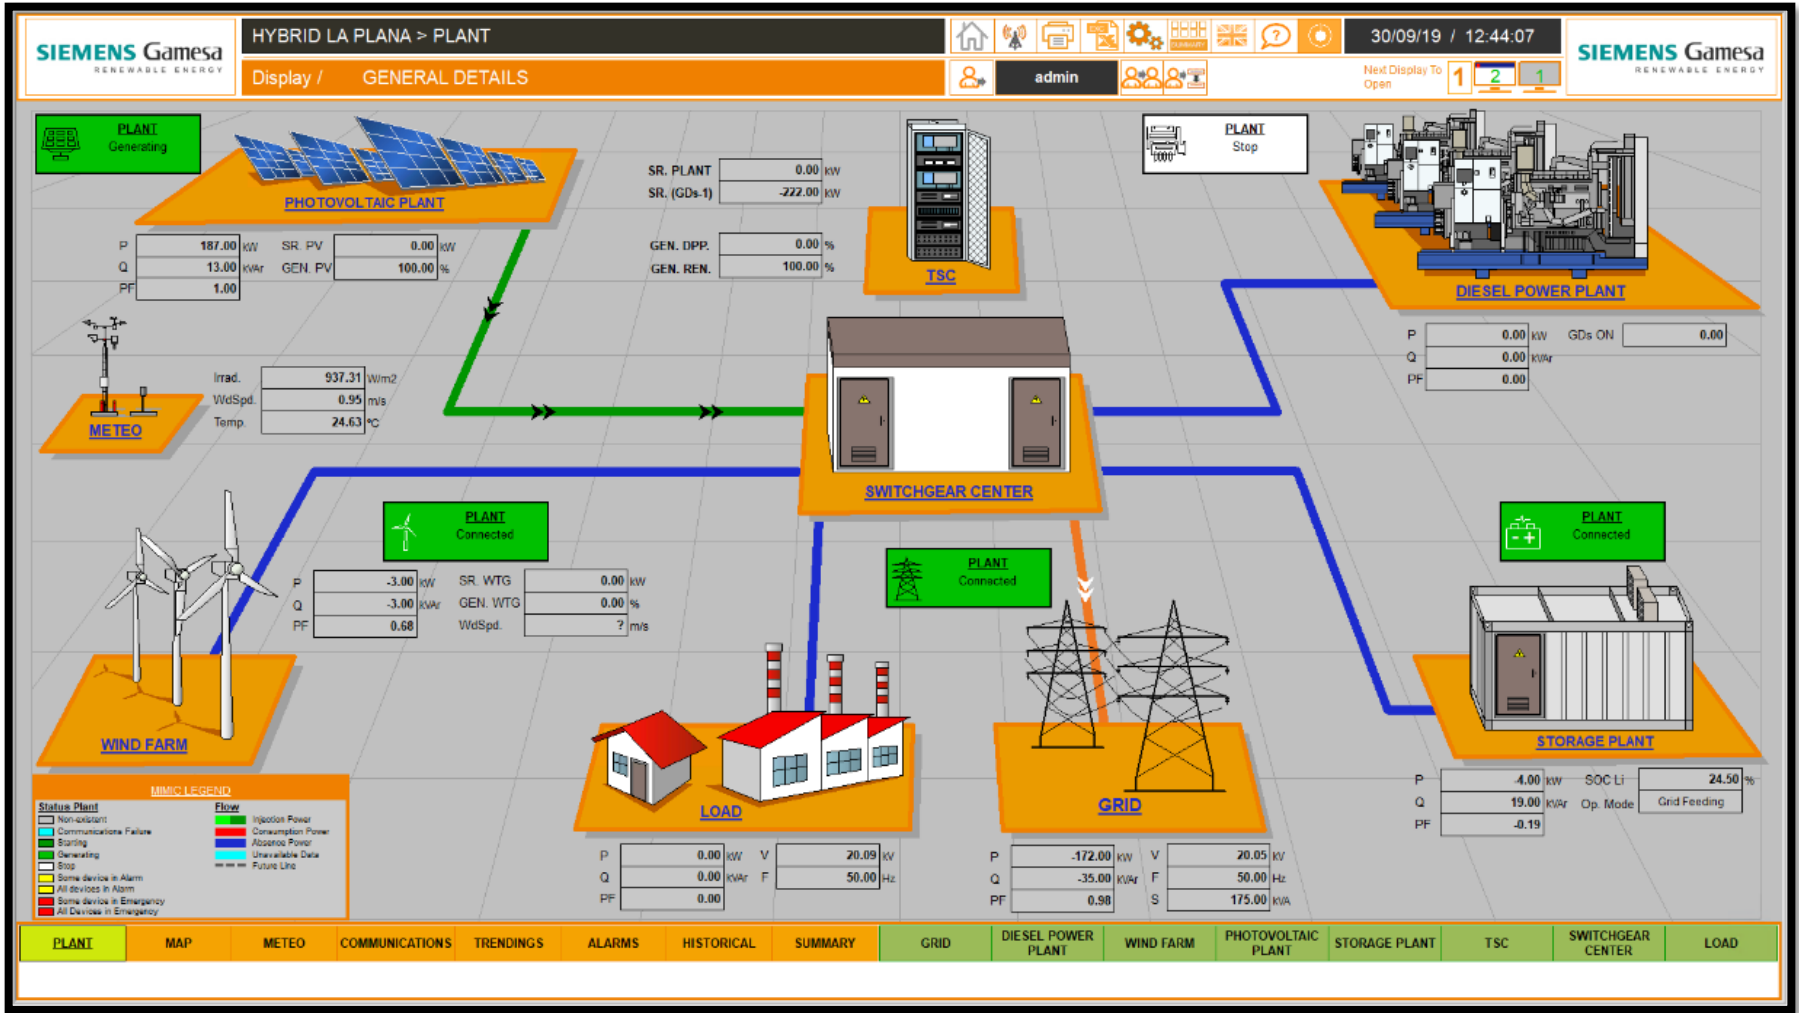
SIEMENS Gamesa
RENEWABLE ENERGY

HYBRID LA PLANA > PLANT
Display / GENERAL DETAILS

admin

30/09/19 / 12:44:07

Next Display To Open
1 2 1

SIEMENS Gamesa
RENEWABLE ENERGY

PLANT
Generating

PHOTOVOLTAIC PLANT

| P | 187.00 | kW | SR. PV | 0.00 | kW |
|---|---|---|---|---|---|
| Q | 13.00 | kVAr | GEN. PV | 100.00 | % |
| PF | 1.00 | | | | |

SR. PLANT 0.00 kW
SR. (GDs-1) -222.00 kW

GEN. DPP. 0.00 %
GEN. REN. 100.00 %

TSC

PLANT
Stop

DIESEL POWER PLANT

| P | 0.00 | kW | GDs ON | 0.00 |
|---|---|---|---|---|
| Q | 0.00 | kVAr | | |
| PF | 0.00 | | | |

METEO

Irrad. 937.31 W/m2
WdSpd. 0.95 m/s
Temp. 24.63 °C

SWITCHGEAR CENTER

PLANT
Connected

| P | -3.00 | kW | SR. WTG | 0.00 | kW |
|---|---|---|---|---|---|
| Q | -3.00 | kVAr | GEN. WTG | 0.00 | % |
| PF | 0.68 | | WdSpd. | ? | m/s |

PLANT
Connected

PLANT
Connected

WIND FARM

LOAD

GRID

STORAGE PLANT

| P | -4.00 | kW | SOC Li | 24.50 | % |
|---|---|---|---|---|---|
| Q | 19.00 | kVAr | Op. Mode | Grid Feeding | |
| PF | -0.19 | | | | |

MIMIC LEGEND
Status Plant
Non-existent
Communications Failure
Starting
Generating
Stop
Some device in Alarm
All devices in Alarm
Some device in Emergency
All Devices in Emergency
Flow
Injection Power
Consumption Power
Absence Power
Unavailable Data
Future Line

| P | 0.00 | kW | V | 20.09 | kV |
|---|---|---|---|---|---|
| Q | 0.00 | kVAr | F | 50.00 | Hz |
| PF | 0.00 | | | | |

| P | -172.00 | kW | V | 20.05 | kV |
|---|---|---|---|---|---|
| Q | -35.00 | kVAr | F | 50.00 | Hz |
| PF | 0.98 | | S | 175.00 | kVA |

PLANT | MAP | METEO | COMMUNICATIONS | TRENDINGS | ALARMS | HISTORICAL | SUMMARY | GRID | DIESEL POWER PLANT | WIND FARM | PHOTOVOLTAIC PLANT | STORAGE PLANT | TSC | SWITCHGEAR CENTER | LOAD